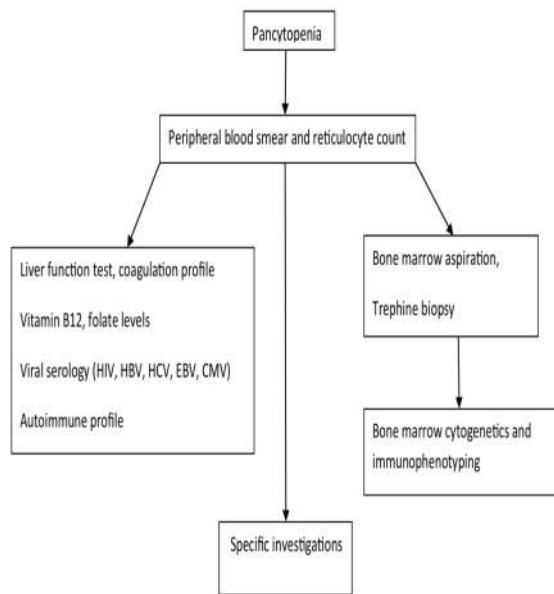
Pancytopenia

Peripheral blood smear and reticulocyte count

Liver function test, coagulation profile

Vitamin B12, folate levels

Viral serology (HIV, HBV, HCV, EBV, CMV)

Autoimmune profile

Bone marrow aspiration,

Trephine biopsy

Bone marrow cytogenetics and immunophenotyping

Specific investigations